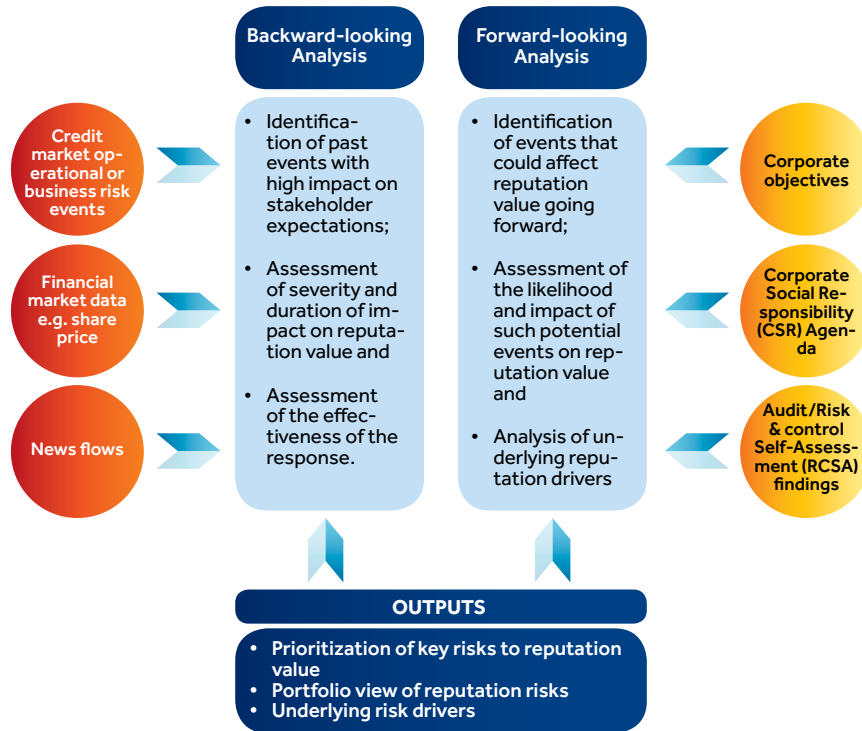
Backward-looking Analysis

Forward-looking Analysis

Credit market operational or business risk events

Financial market data e.g. share price

News flows

- Identification of past events with high impact on stakeholder expectations;
- Assessment of severity and duration of impact on reputation value and
- Assessment of the effectiveness of the response.

- Identification of events that could affect reputation value going forward;
- Assessment of the likelihood and impact of such potential events on reputation value and
- Analysis of underlying reputation drivers

Corporate objectives

Corporate Social Responsibility (CSR) Agenda

Audit/Risk & control Self-Assessment (RCSA) findings

OUTPUTS

- Prioritization of key risks to reputation value
- Portfolio view of reputation risks
- Underlying risk drivers